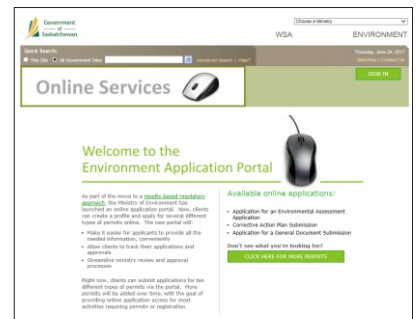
Government of Saskatchewan

Choose a Ministry

WSA

ENVIRONMENT

Quick Search:

This Site All Government Sites

Advanced Search | Help?

Thursday, June 29, 2017

Directory | Contact Us

Online Services

SIGN IN

Welcome to the Environment Application Portal

As part of the move to a results-based regulatory approach, the Ministry of Environment has launched an online application portal. Now, clients can create a profile and apply for several different types of permits online. The new portal will:

- Make it easier for applicants to provide all the needed information, conveniently
- Allow clients to track their applications and approvals
- Streamline ministry review and approval processes

Right now, clients can submit applications for two different types of permits via the portal. More permits will be added over time, with the goal of providing online application access for most activities requiring permits or registration.

Available online applications:

- Application for an Environmental Assessment Application
- Corrective Action Plan Submission
- Application for a General Document Submission

Don't see what you're looking for?

CLICK HERE FOR MORE PERMITS